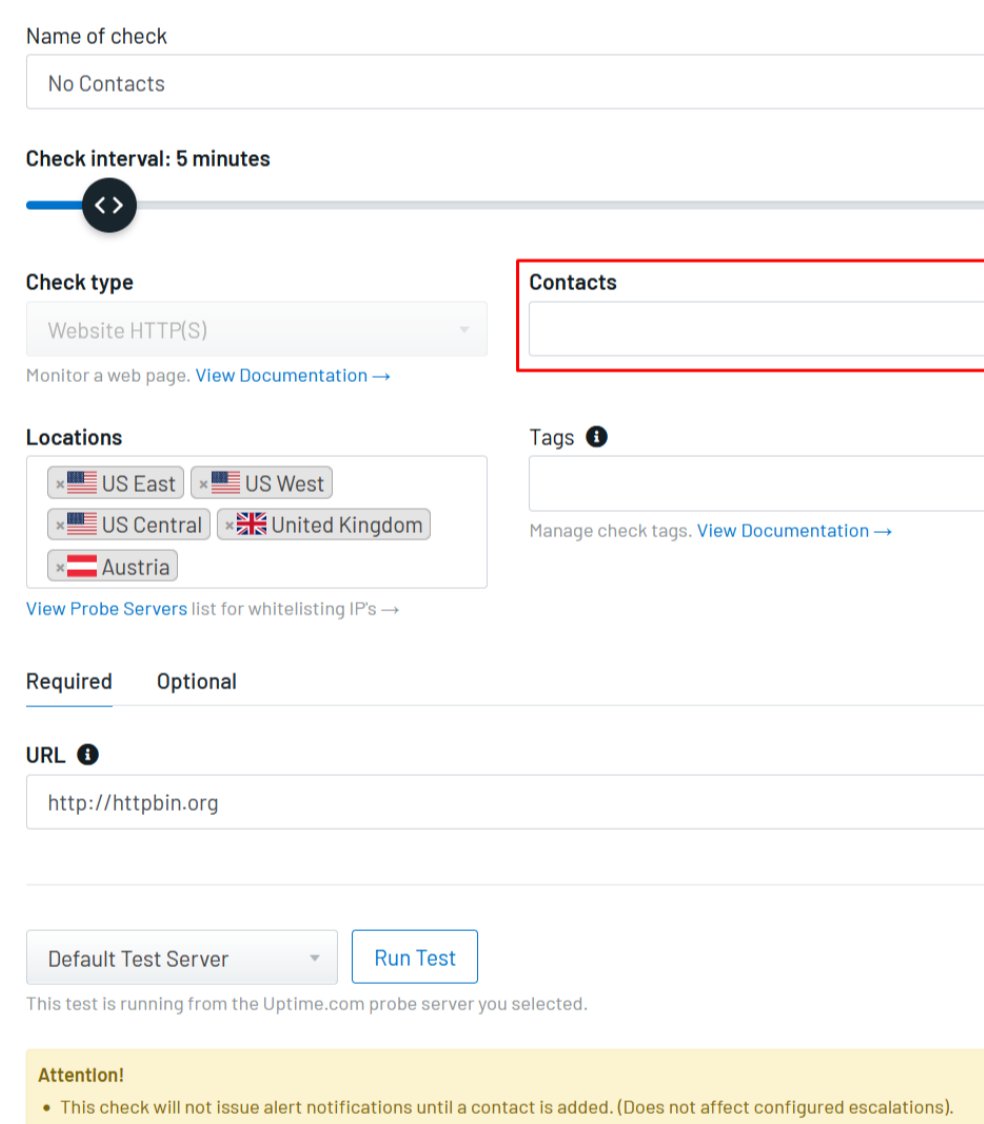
Name of check

No Contacts

Check interval: 5 minutes

Check type

Website HTTP(S)

Monitor a web page. View Documentation →

Contacts

Locations

× US East × US West × US Central × United Kingdom × Austria

View Probe Servers list for whitelisting IP's →

Tags

Manage check tags. View Documentation →

Required Optional

URL

http://httpbin.org

Default Test Server

Run Test

This test is running from the Uptime.com probe server you selected.

Attention!

• This check will not issue alert notifications until a contact is added. (Does not affect configured escalations).